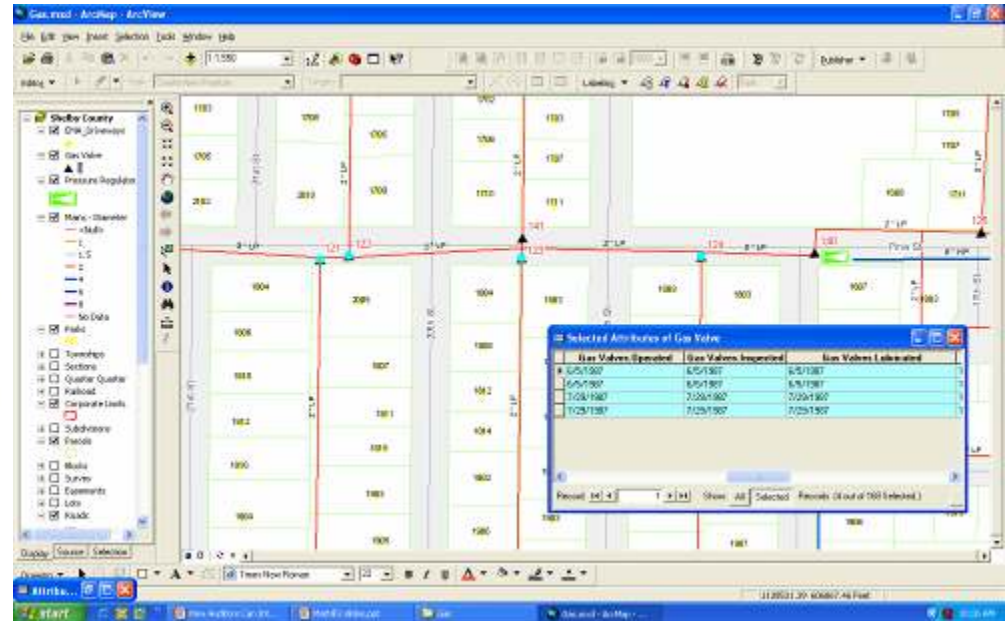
Gas.mxd - ArcMap - ArcView

File Edit View Insert Selection Tools Window Help

1:1,550

Editor ▾

Labeling ▾

Publisher ▾

Shelby County
Dirt_Driveways
Gas Valve
Pressure Regulator
Mains - Diameter
<Null>
1
1.5
2
3
4
6
8
No Data
Parks
Townships
Sections
Quarter Quarter
Railroad
Corporate Limits
Subdivisions
Parcels
Blocks
Survey
Easements
Lots
Roads

Display Source Selection

1703
1708
1706
1705
2810
1709
1702
1707
1708
1707
1710
1711
1705
1707
1603
1711
1706
121
123
125
141
124
126
1004
2001
1004
1003
1002
1003
1007
1006
1003
1008
1007
1012
1011
1014
1010
1016
1002
1003
1009
1005
1006
1007
Pine St
2" LP
8" LP
8" HP

Selected Attributes of Gas Valve

| Gas Valves Operated | Gas Valves Inspected | Gas Valves Lubricated |
|---|---|---|
| 6/5/1997 | 6/5/1997 | 6/5/1997 |
| 6/5/1997 | 6/5/1997 | 6/5/1997 |
| 7/29/1997 | 7/29/1997 | 7/29/1997 |
| 7/29/1997 | 7/29/1997 | 7/29/1997 |

Record: 1 Show: All Selected Records (4 out of 160 Selected.)

Drawing ▾ Times New Roman 10 B I U A

Attribu...

1120531.29 406867.46 Feet

start
New Auditors Can Inf...
MethSG slides.ppt
Gas
Gas.mxd - ArcMap - ...
10:26 AM